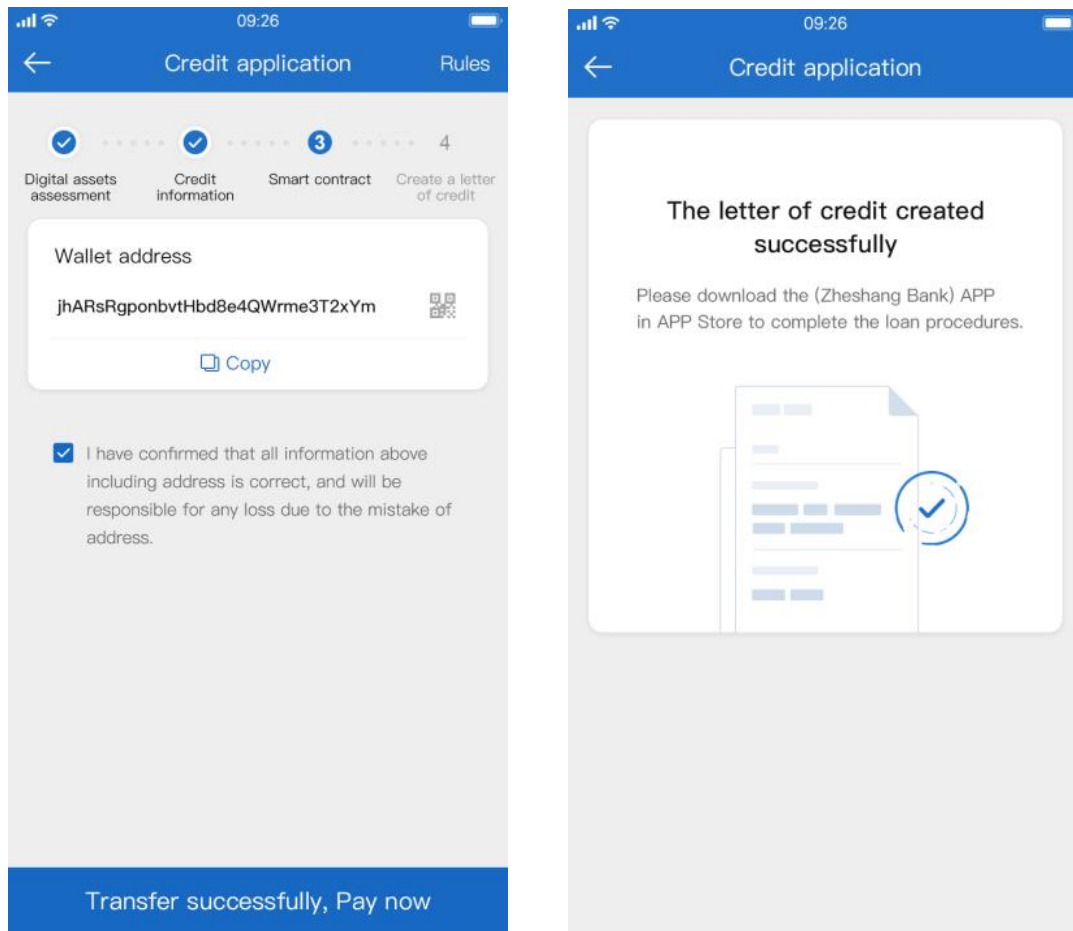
09:26

Credit application

Rules

3

4

Digital assets assessment

Credit information

Smart contract

Create a letter of credit

Wallet address

jhARsRgponbvtHbd8e4QWrme3T2xYm

Copy

I have confirmed that all information above including address is correct, and will be responsible for any loss due to the mistake of address.

Transfer successfully, Pay now

09:26

Credit application

The letter of credit created successfully

Please download the (Zheshang Bank) APP in APP Store to complete the loan procedures.